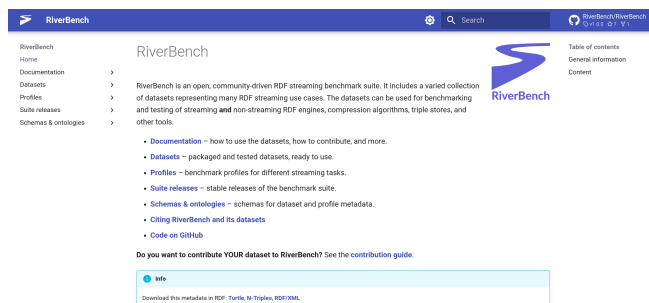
RiverBench

Search

RiverBench/RiverBench
v1.0.0 ☆7 ⑂1

RiverBench
Home
Documentation
Datasets
Profiles
Suite releases
Schemas & ontologies

RiverBench

RiverBench

RiverBench is an open, community-driven RDF streaming benchmark suite. It includes a varied collection of datasets representing many RDF streaming use cases. The datasets can be used for benchmarking and testing of streaming **and** non-streaming RDF engines, compression algorithms, triple stores, and other tools.

- **Documentation** – how to use the datasets, how to contribute, and more.
- **Datasets** – packaged and tested datasets, ready to use.
- **Profiles** – benchmark profiles for different streaming tasks.
- **Suite releases** – stable releases of the benchmark suite.
- **Schemas & ontologies** – schemas for dataset and profile metadata.
- **Citing RiverBench and its datasets**
- **Code on GitHub**

**Do you want to contribute YOUR dataset to RiverBench?** See the **contribution guide**.

Info

Download this metadata in RDF: **Turtle**, **N-Triples**, **RDF/XML**

Table of contents
General information
Content